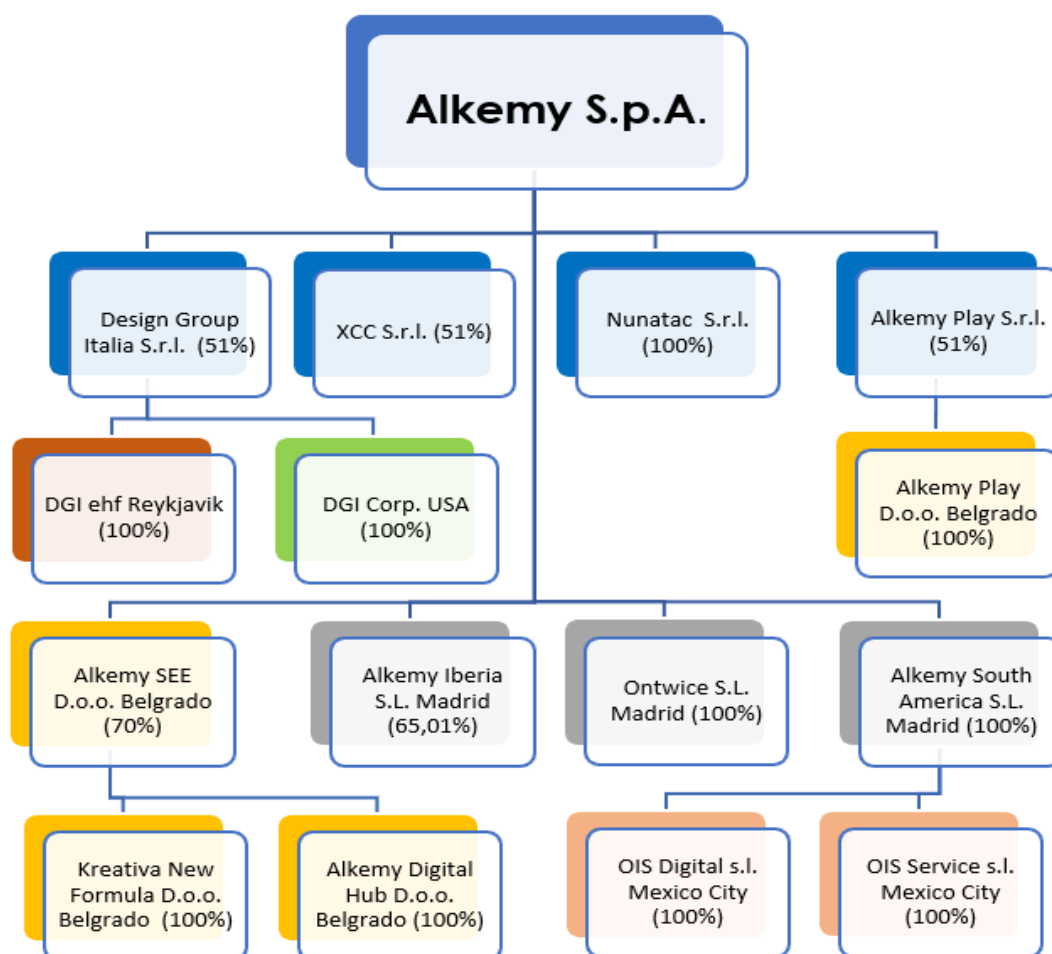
Alkemy S.p.A.

Design Group Italia S.r.l. (51%)

XCC S.r.l. (51%)

Nunatac S.r.l. (100%)

Alkemy Play S.r.l. (51%)

DGI ehf Reykjavik (100%)

DGI Corp. USA (100%)

Alkemy Play D.o.o. Belgrado (100%)

Alkemy SEE D.o.o. Belgrado (70%)

Alkemy Iberia S.L. Madrid (65,01%)

Ontwice S.L. Madrid (100%)

Alkemy South America S.L. Madrid (100%)

Kreativa New Formula D.o.o. Belgrado (100%)

Alkemy Digital Hub D.o.o. Belgrado (100%)

OIS Digital s.l. Mexico City (100%)

OIS Service s.l. Mexico City (100%)